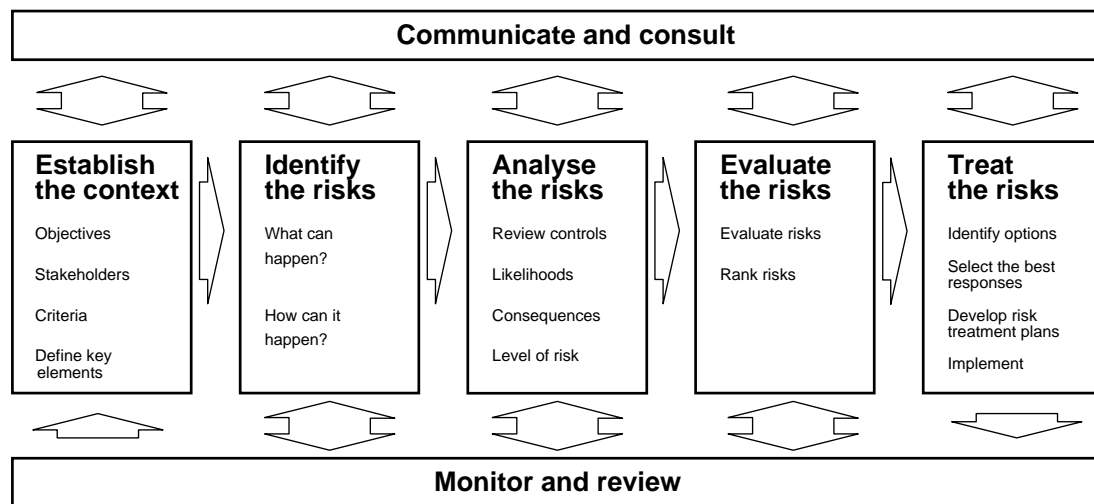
Communicate and consult

Establish the context

Objectives

Stakeholders

Criteria

Define key elements

Identify the risks

What can happen?

How can it happen?

Analyse the risks

Review controls

Likelihoods

Consequences

Level of risk

Evaluate the risks

Evaluate risks

Rank risks

Treat the risks

Identify options

Select the best responses

Develop risk treatment plans

Implement

Monitor and review